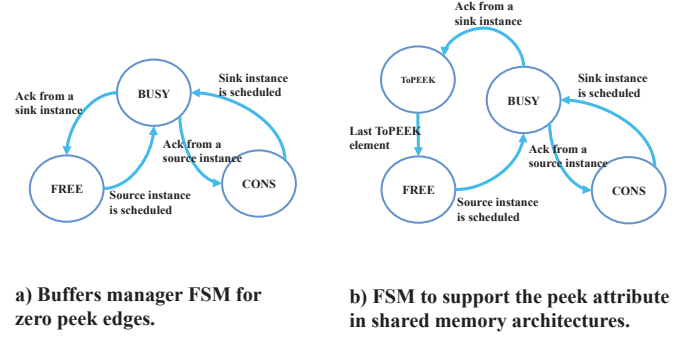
BUSY

Ack from a sink instance

Sink instance is scheduled

Ack from a source instance

FREE

CONS

Source instance is scheduled

a) Buffers manager FSM for zero peek edges.

Ack from a sink instance

ToPEEK

BUSY

Sink instance is scheduled

Last ToPEEK element

Ack from a source instance

FREE

CONS

Source instance is scheduled

b) FSM to support the peek attribute in shared memory architectures.